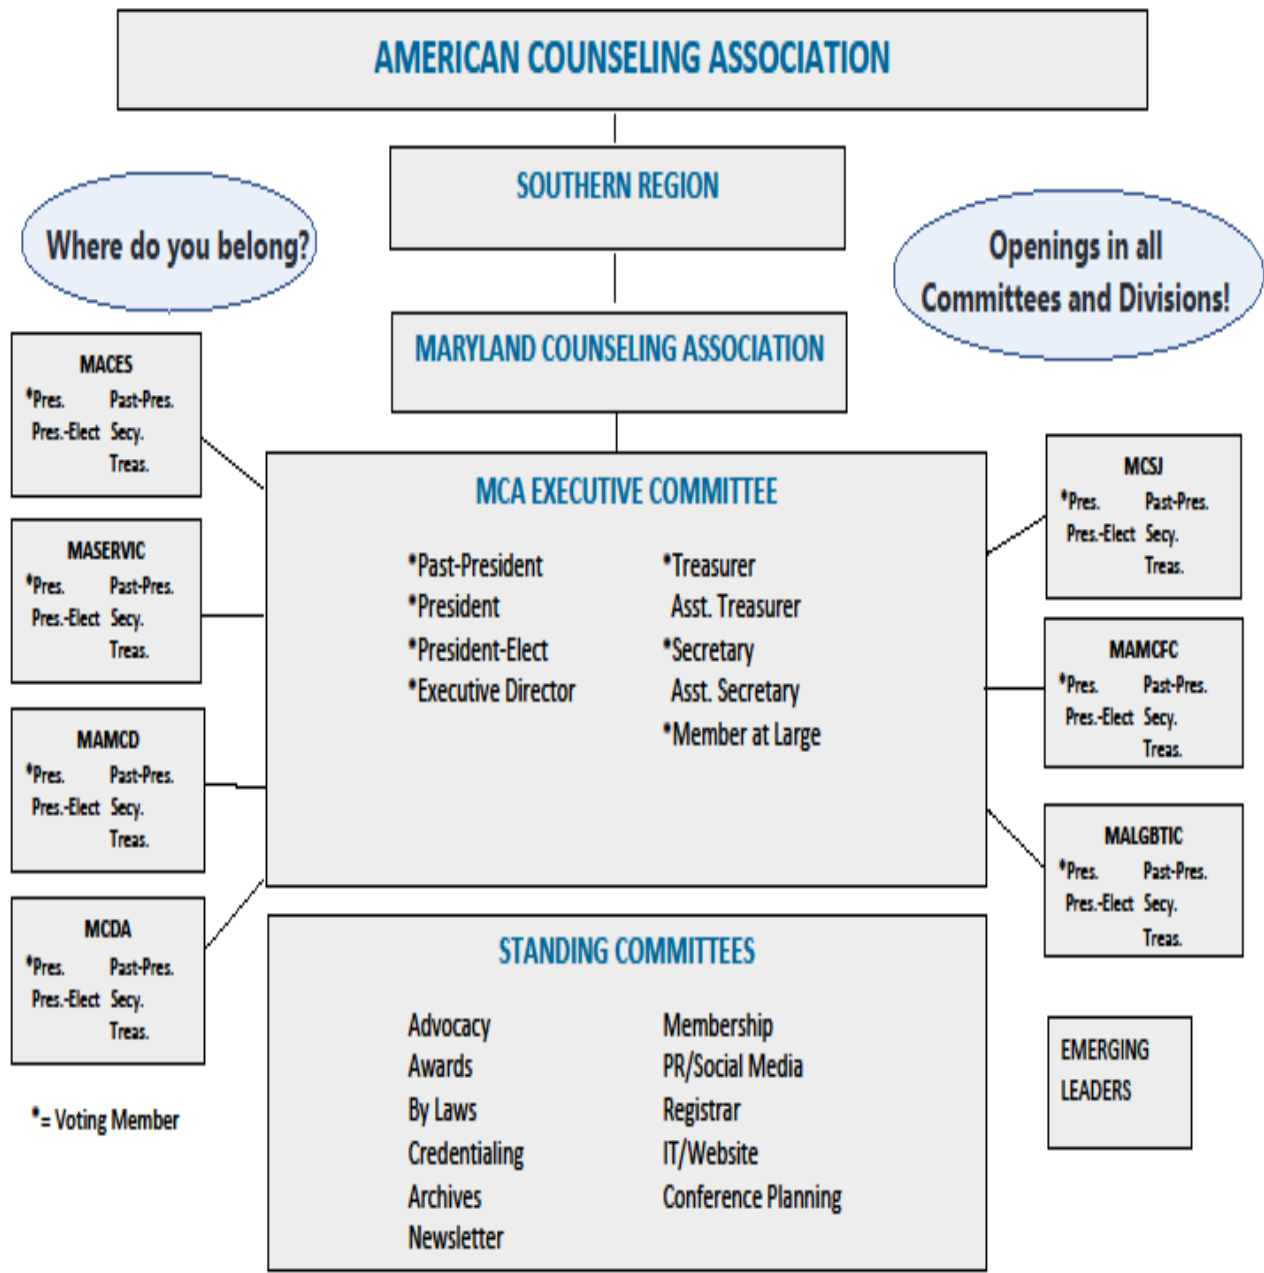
AMERICAN COUNSELING ASSOCIATION

SOUTHERN REGION

Where do you belong?

Openings in all Committees and Divisions!

MARYLAND COUNSELING ASSOCIATION

MACES
*Pres. Past-Pres.
Pres.-Elect Secy.
Treas.

MASERVIC
*Pres. Past-Pres.
Pres.-Elect Secy.
Treas.

MAMCD
*Pres. Past-Pres.
Pres.-Elect Secy.
Treas.

MCDA
*Pres. Past-Pres.
Pres.-Elect Secy.
Treas.

*= Voting Member

MCA EXECUTIVE COMMITTEE

*Past-President
*President
*President-Elect
*Executive Director

*Treasurer
Asst. Treasurer
*Secretary
Asst. Secretary
*Member at Large

MCSJ
*Pres. Past-Pres.
Pres.-Elect Secy.
Treas.

MAMCFC
*Pres. Past-Pres.
Pres.-Elect Secy.
Treas.

MALGBTIC
*Pres. Past-Pres.
Pres.-Elect Secy.
Treas.

STANDING COMMITTEES

Advocacy
Awards
By Laws
Credentialing
Archives
Newsletter

Membership
PR/Social Media
Registrar
IT/Website
Conference Planning

EMERGING LEADERS